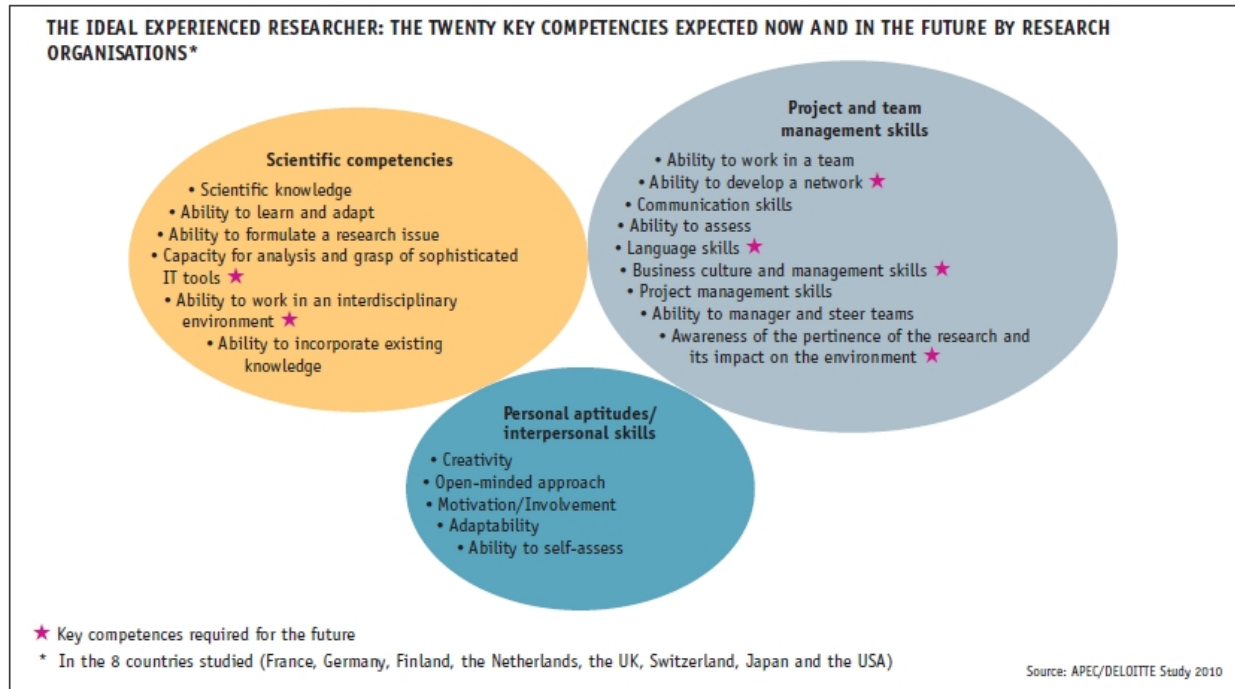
THE IDEAL EXPERIENCED RESEARCHER: THE TWENTY KEY COMPETENCIES EXPECTED NOW AND IN THE FUTURE BY RESEARCH ORGANISATIONS*

Scientific competencies
• Scientific knowledge
• Ability to learn and adapt
• Ability to formulate a research issue
• Capacity for analysis and grasp of sophisticated IT tools ★
• Ability to work in an interdisciplinary environment ★
• Ability to incorporate existing knowledge

Project and team management skills
• Ability to work in a team
• Ability to develop a network ★
• Communication skills
• Ability to assess
• Language skills ★
• Business culture and management skills ★
• Project management skills
• Ability to manager and steer teams
• Awareness of the pertinence of the research and its impact on the environment ★

Personal aptitudes/ interpersonal skills
• Creativity
• Open-minded approach
• Motivation/Involvement
• Adaptability
• Ability to self-assess

★ Key competences required for the future
* In the 8 countries studied (France, Germany, Finland, the Netherlands, the UK, Switzerland, Japan and the USA)

Source: APEC/DELOITTE Study 2010